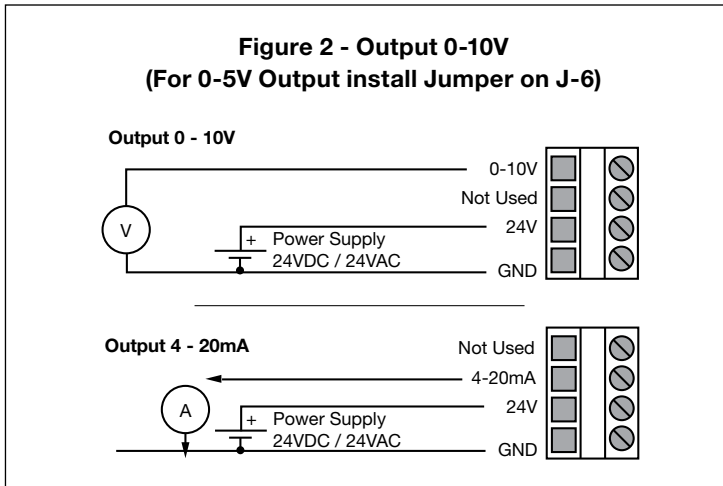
Figure 2 - Output 0-10V
(For 0-5V Output install Jumper on J-6)

Output 0 - 10V

0-10V
Not Used
24V
GND

V

+ Power Supply
24VDC / 24VAC

Output 4 - 20mA

Not Used
4-20mA
24V
GND

A

+ Power Supply
24VDC / 24VAC